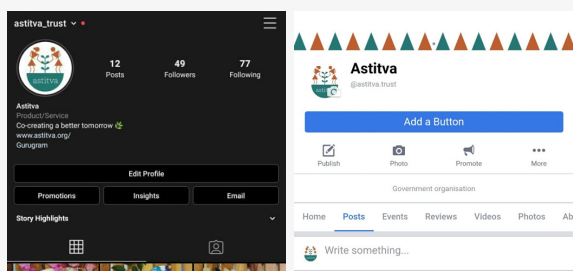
astitva_trust

astitva

12
Posts

49
Followers

77
Following

Astitva
Product/Service
Co-creating a better tomorrow 🌿
www.astitva.org/
Gurugram

Edit Profile

Promotions

Insights

Email

Story Highlights

astitva

Astitva
@astitva.trust

Add a Button

Publish

Photo

Promote

More

Government organisation

Home

Posts

Events

Reviews

Videos

Photos

Ab

Write something...